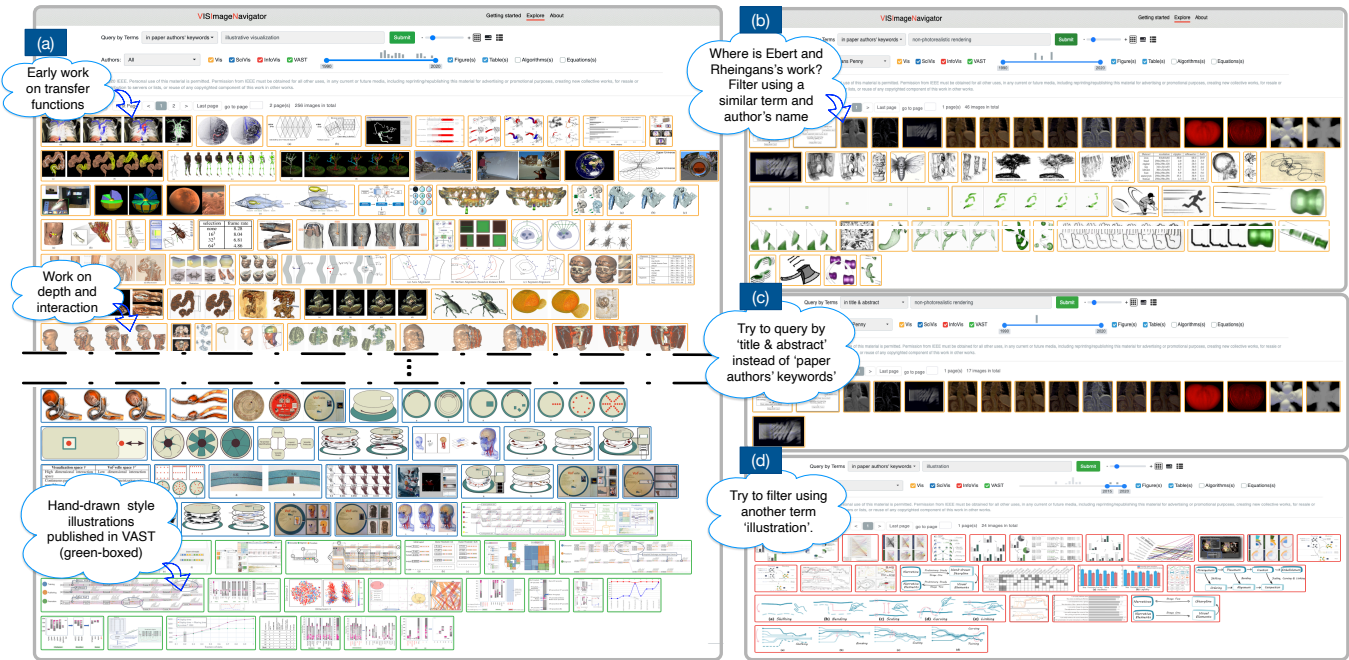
VIS|ImageNavigator

Getting started Explore About

(a)

Query by Terms in paper authors' keywords illustrative visualization Submit

Authors: All

Vis SciVis InfoVis VAST

Figure(s) Table(s) Algorithm(s) Equation(s)

Early work on transfer functions

Last page go to page 2 page(s) 266 images in total

Work on depth and interaction

Hand-drawn style illustrations published in VAST (green-boxed)

(b)

VIS|ImageNavigator

Getting started Explore About

in paper authors' keywords non-photorealistic rendering Submit

Where is Ebert and Rheingans's work? Filter using a similar term and author's name

Vis SciVis InfoVis VAST

Figure(s) Table(s) Algorithm(s) Equation(s)

Last page go to page 1 page(s) 40 images in total

(c)

Query by Terms in title & abstract non-photorealistic rendering Submit

Try to query by 'title & abstract' instead of 'paper authors' keywords'

Vis SciVis InfoVis VAST

Figure(s) Table(s) Algorithm(s) Equation(s)

Last page go to page 1 page(s) 17 images in total

(d)

Query by Terms in paper authors' keywords illustration Submit

Try to filter using another term 'illustration'.

Vis SciVis InfoVis VAST

2015 2023

Figure(s) Table(s) Algorithm(s) Equation(s)

Last page go to page 1 page(s) 24 images in total